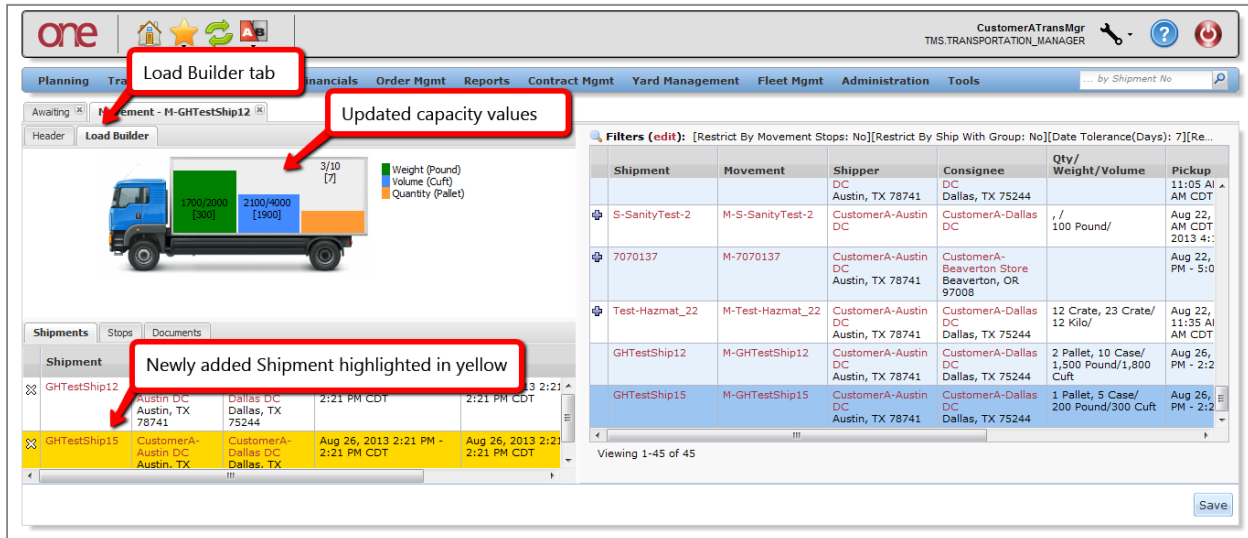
one

CustomerATransMgr
TMS.TRANSPORTATION_MANAGER

Planning Tra Financials Order Mgmt Reports Contract Mgmt Yard Management Fleet Mgmt Administration Tools

... by Shipment No

Load Builder tab

Awaiting Movement - M-GHTestShip12

Updated capacity values

Header Load Builder

1700/2000 [300]
2100/4000 [1900]
3/10 [7]

Weight (Pound)
Volume (Cuft)
Quantity (Pallet)

Shipments Stops Documents

Newly added Shipment highlighted in yellow

| Shipment | | | | |
|---|---|---|---|---|
| GHTestShip12 | Austin DC Austin, TX 78741 | Dallas DC Dallas, TX 75244 | 2:21 PM CDT | 3 2:21 2:21 PM CDT |
| GHTestShip15 | CustomerA-Austin DC Austin, TX | CustomerA-Dallas DC Dallas, TX | Aug 26, 2013 2:21 PM - 2:21 PM CDT | Aug 26, 2013 2:21 PM - 2:21 PM CDT |

Filters (edit): [Restrict By Movement Stops: No][Restrict By Ship With Group: No][Date Tolerance(Days): 7][Re...

| Shipment | Movement | Shipper | Consignee | Qty/ Weight/Volume | Pickup |
|---|---|---|---|---|---|
| | | DC Austin, TX 78741 | DC Dallas, TX 75244 | | 11:05 AM AM CDT |
| S-SanityTest-2 | M-S-SanityTest-2 | CustomerA-Austin DC | CustomerA-Dallas DC | , / 100 Pound/ | Aug 22, AM CDT 2013 4: |
| 7070137 | M-7070137 | CustomerA-Austin DC Austin, TX 78741 | CustomerA-Beaverton Store Beaverton, OR 97008 | | Aug 22, PM - 5:0 |
| Test-Hazmat_22 | M-Test-Hazmat_22 | CustomerA-Austin DC Austin, TX 78741 | CustomerA-Dallas DC Dallas, TX 75244 | 12 Crate, 23 Crate/ 12 Kilo/ | Aug 22, 11:35 AM AM CDT |
| GHTestShip12 | M-GHTestShip12 | CustomerA-Austin DC Austin, TX 78741 | CustomerA-Dallas DC Dallas, TX 75244 | 2 Pallet, 10 Case/ 1,500 Pound/1,800 Cuft | Aug 26, PM - 2:2 |
| GHTestShip15 | M-GHTestShip15 | CustomerA-Austin DC Austin, TX 78741 | CustomerA-Dallas DC Dallas, TX 75244 | 1 Pallet, 5 Case/ 200 Pound/300 Cuft | Aug 26, PM - 2:2 |

Viewing 1-45 of 45

Save